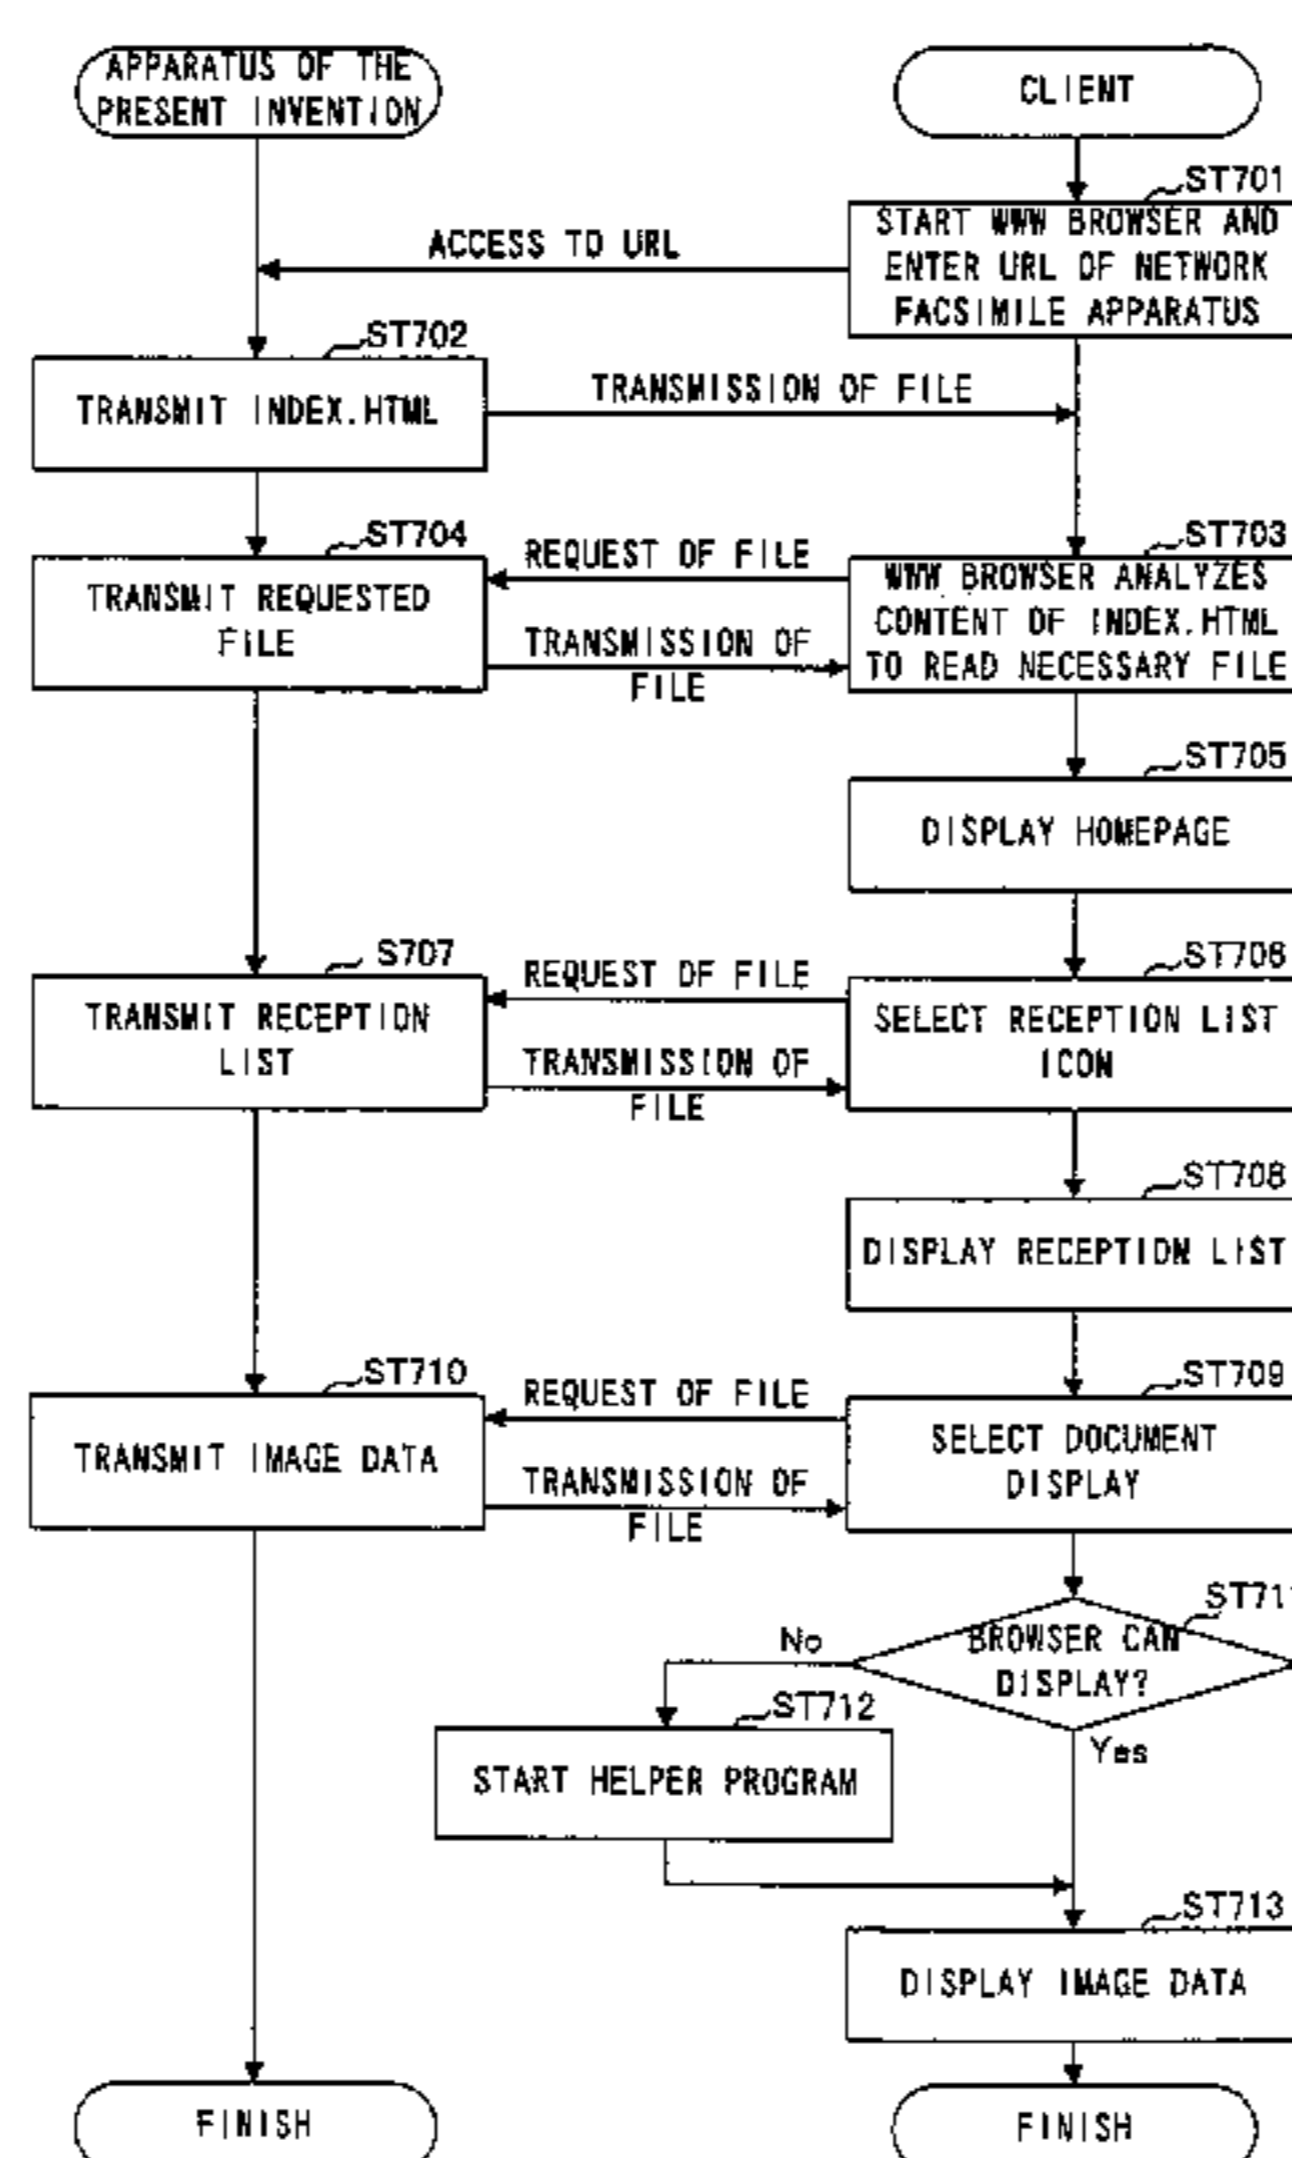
APPARATUS OF THE PRESENT INVENTION

CLIENT

ST701

START WWW BROWSER AND ENTER URL OF NETWORK FACSIMILE APPARATUS

ACCESS TO URL

ST702

TRANSMIT INDEX.HTML

TRANSMISSION OF FILE

ST704

TRANSMIT REQUESTED FILE

REQUEST OF FILE

TRANSMISSION OF FILE

ST703

WWW BROWSER ANALYZES CONTENT OF INDEX.HTML TO READ NECESSARY FILE

ST705

DISPLAY HOMEPAGE

S707

TRANSMIT RECEPTION LIST

REQUEST OF FILE

TRANSMISSION OF FILE

ST706

SELECT RECEPTION LIST ICON

ST708

DISPLAY RECEPTION LIST

ST710

TRANSMIT IMAGE DATA

REQUEST OF FILE

TRANSMISSION OF FILE

ST709

SELECT DOCUMENT DISPLAY

ST71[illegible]

BROWSER CAN DISPLAY?

No

Yes

ST712

START HELPER PROGRAM

ST713

DISPLAY IMAGE DATA

FINISH

FINISH